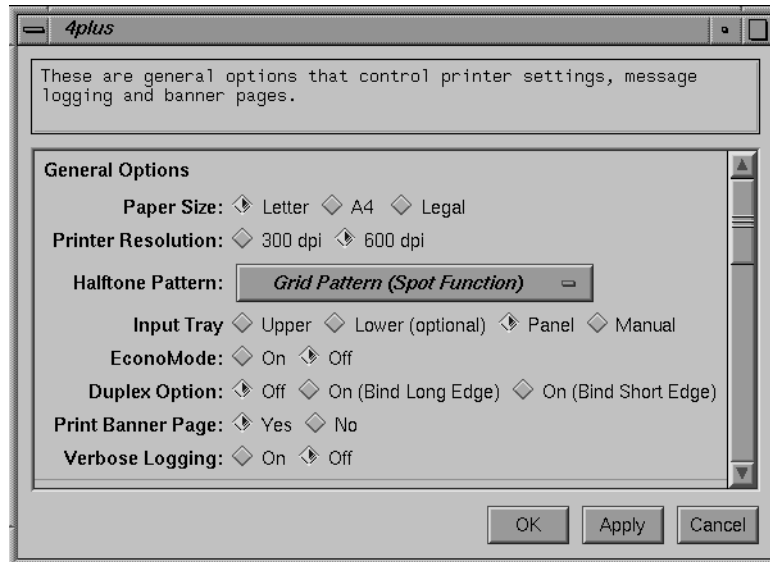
4plus

These are general options that control printer settings, message logging and banner pages.

General Options

Paper Size: Letter A4 Legal

Printer Resolution: 300 dpi 600 dpi

Halftone Pattern: Grid Pattern (Spot Function)

Input Tray Upper Lower (optional) Panel Manual

EconoMode: On Off

Duplex Option: Off On (Bind Long Edge) On (Bind Short Edge)

Print Banner Page: Yes No

Verbose Logging: On Off

OK Apply Cancel